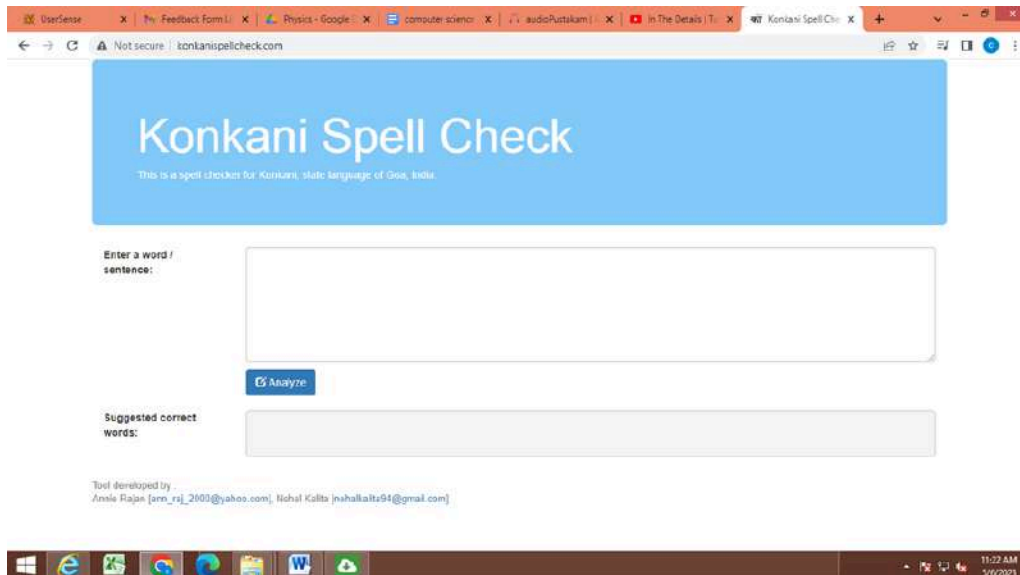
UserSense | Feedback Form | Physics - Google | computer science | audioPustakam | In The Details | Konkani Spell Che

Not secure | konkanispellcheck.com

Konkani Spell Check

This is a spell checker for Konkani, state language of Goa, India.

Enter a word / sentence:

Analyze

Suggested correct words:

Tool developed by :
Annie Rajan [ann_raj_2000@yahoo.com], Nehal Kalita [nehalkalita94@gmail.com]

11:22 AM
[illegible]